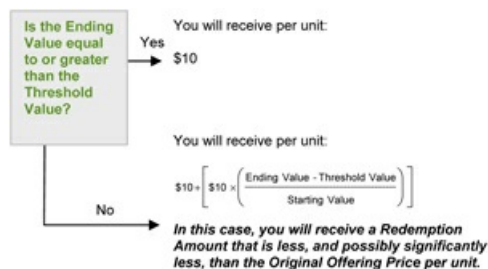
Is the Ending Value equal to or greater than the Threshold Value?

Yes

You will receive per unit:

$10

You will receive per unit:

$\$10 + \left[ \$10 \times \left( \frac{\text{Ending Value - Threshold Value}}{\text{Starting Value}} \right) \right]$

No

In this case, you will receive a Redemption Amount that is less, and possibly significantly less, than the Original Offering Price per unit.